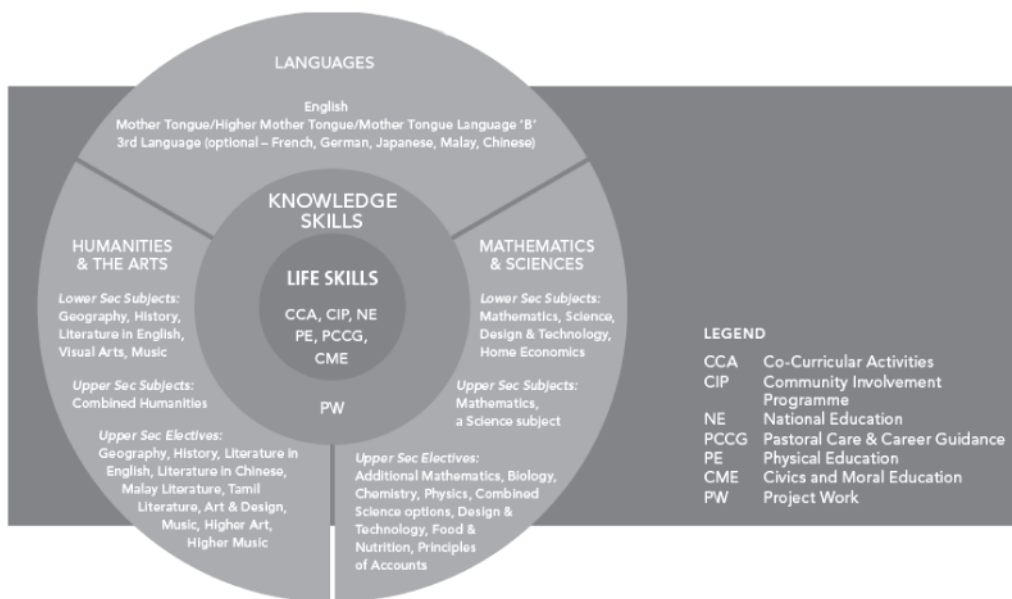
LANGUAGES

English
Mother Tongue/Higher Mother Tongue/Mother Tongue Language 'B'
3rd Language (optional – French, German, Japanese, Malay, Chinese)

KNOWLEDGE SKILLS

LIFE SKILLS

CCA, CIP, NE
PE, PCCG,
CME

PW

HUMANITIES & THE ARTS

Lower Sec Subjects:
Geography, History, Literature in English, Visual Arts, Music

Upper Sec Subjects:
Combined Humanities

Upper Sec Electives:
Geography, History, Literature in English, Literature in Chinese, Malay Literature, Tamil Literature, Art & Design, Music, Higher Art, Higher Music

MATHEMATICS & SCIENCES

Lower Sec Subjects:
Mathematics, Science, Design & Technology, Home Economics

Upper Sec Subjects:
Mathematics, a Science subject

Upper Sec Electives:
Additional Mathematics, Biology, Chemistry, Physics, Combined Science options, Design & Technology, Food & Nutrition, Principles of Accounts

LEGEND

| | |
|---|---|
| CCA | Co-Curricular Activities |
| CIP | Community Involvement Programme |
| NE | National Education |
| PCCG | Pastoral Care & Career Guidance |
| PE | Physical Education |
| CME | Civics and Moral Education |
| PW | Project Work |